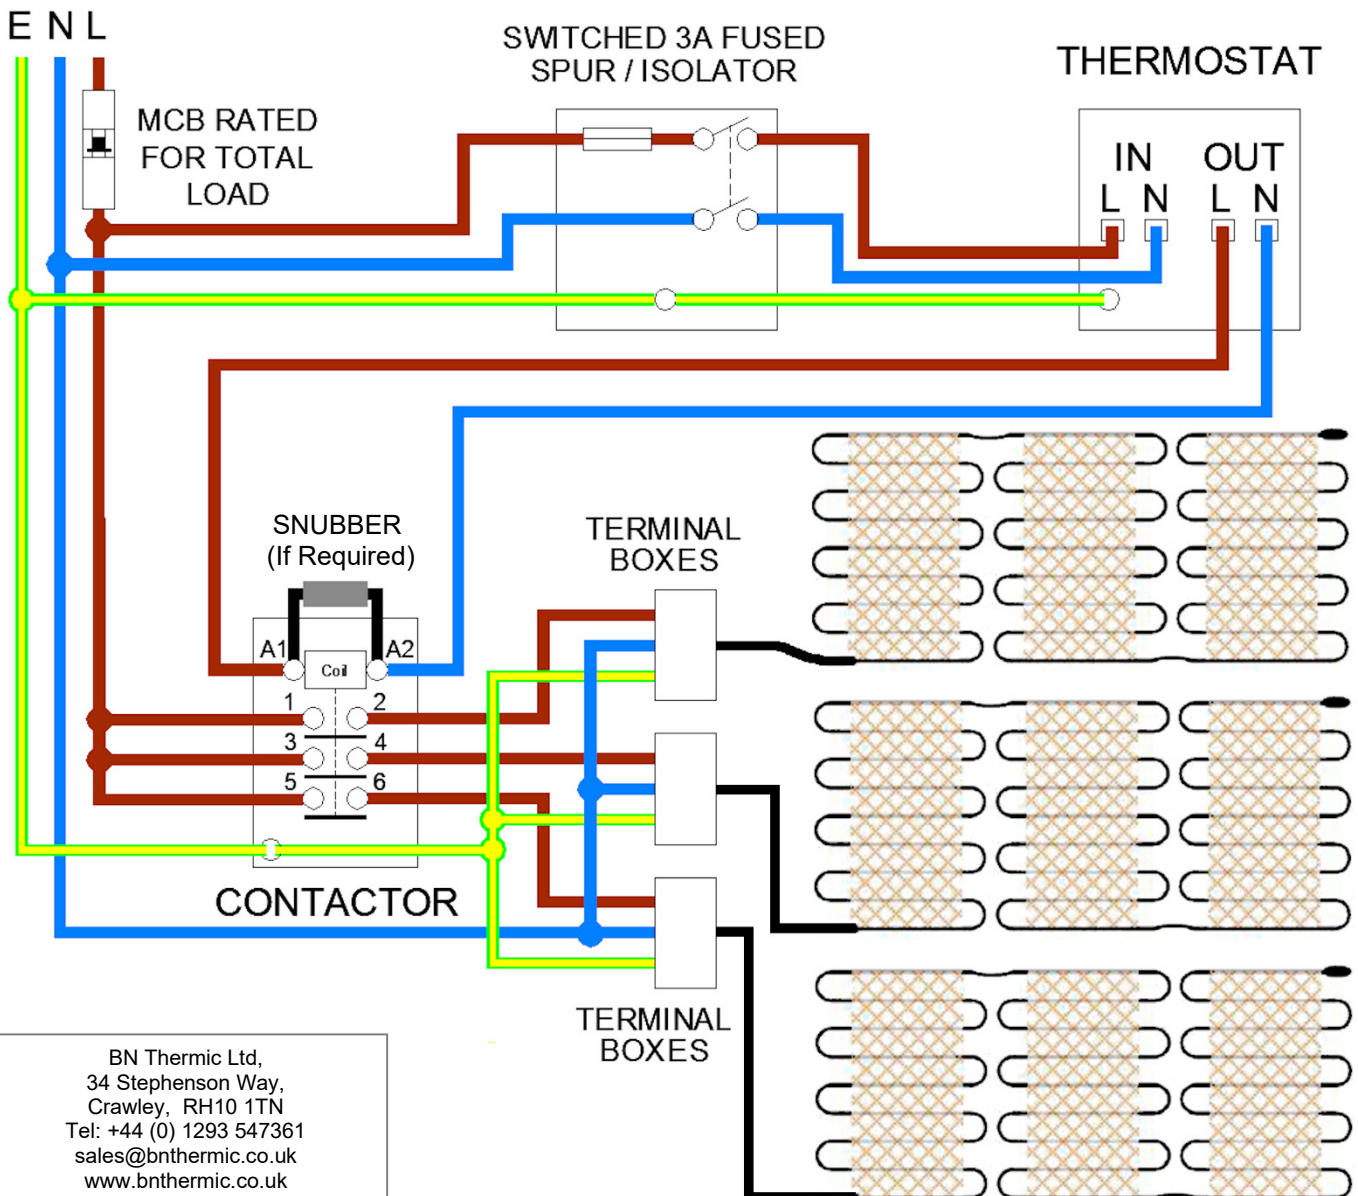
E N L

SWITCHED 3A FUSED SPUR / ISOLATOR

THERMOSTAT

MCB RATED FOR TOTAL LOAD

IN
L N

OUT
L N

SNUBBER
(If Required)

TERMINAL BOXES

A1
Coil
A2
1
2
3
4
5
6

CONTACTOR

TERMINAL BOXES

BN Thermic Ltd,
34 Stephenson Way,
Crawley, RH10 1TN
Tel: +44 (0) 1293 547361
sales@bnthermic.co.uk
www.bnthermic.co.uk